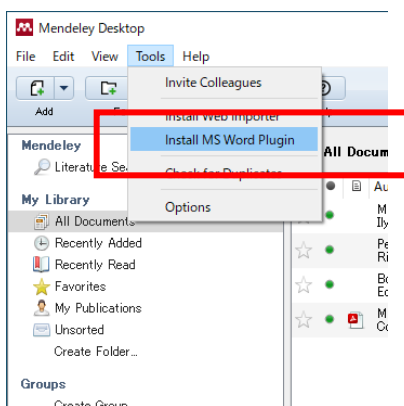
Mendeley Desktop

File Edit View Tools Help

Add

Invite Colleagues

Install Web Importer

Install MS Word Plugin

Check for Duplicates

Options

Mendeley

Literature Se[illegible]

My Library

All Documents

Recently Added

Recently Read

Favorites

My Publications

Unsorted

Create Folder...

Groups

Create Group

All Docum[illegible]

Au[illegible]

M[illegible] Ily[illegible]

Pe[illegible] Ri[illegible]

Bo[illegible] Ec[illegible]

M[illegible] Cc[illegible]